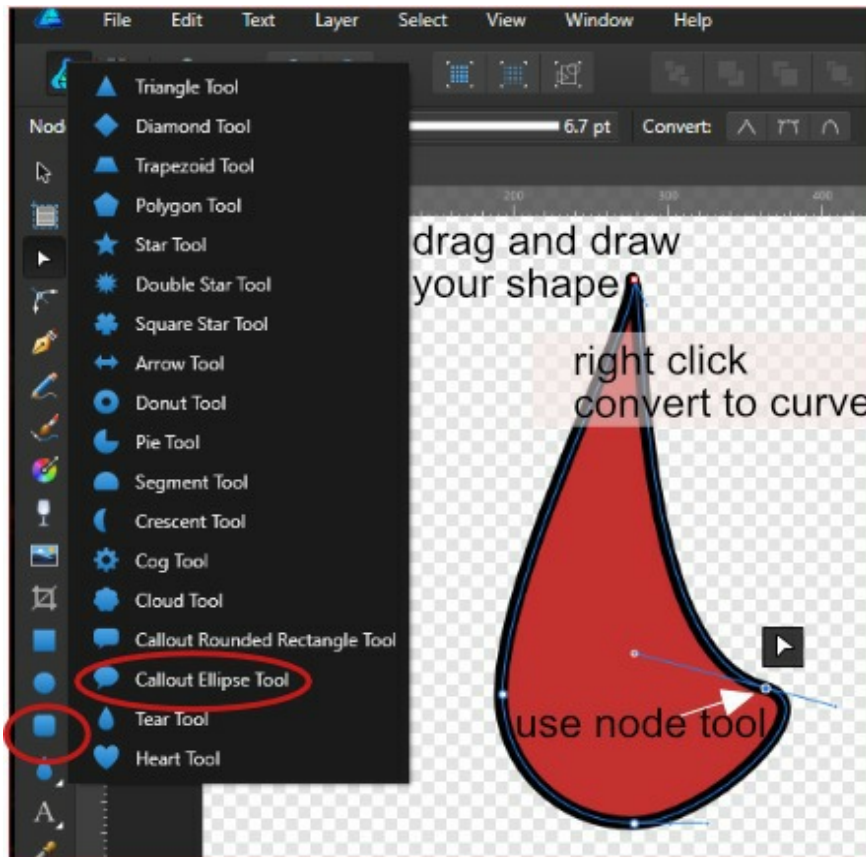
File Edit Text Layer Select View Window Help

Nod

6.7 pt

Convert:

200 300 400

Triangle Tool
Diamond Tool
Trapezoid Tool
Polygon Tool
Star Tool
Double Star Tool
Square Star Tool
Arrow Tool
Donut Tool
Pie Tool
Segment Tool
Crescent Tool
Cog Tool
Cloud Tool
Callout Rounded Rectangle Tool
Callout Ellipse Tool
Tear Tool
Heart Tool

drag and draw your shape

right click convert to curve

use node tool

A